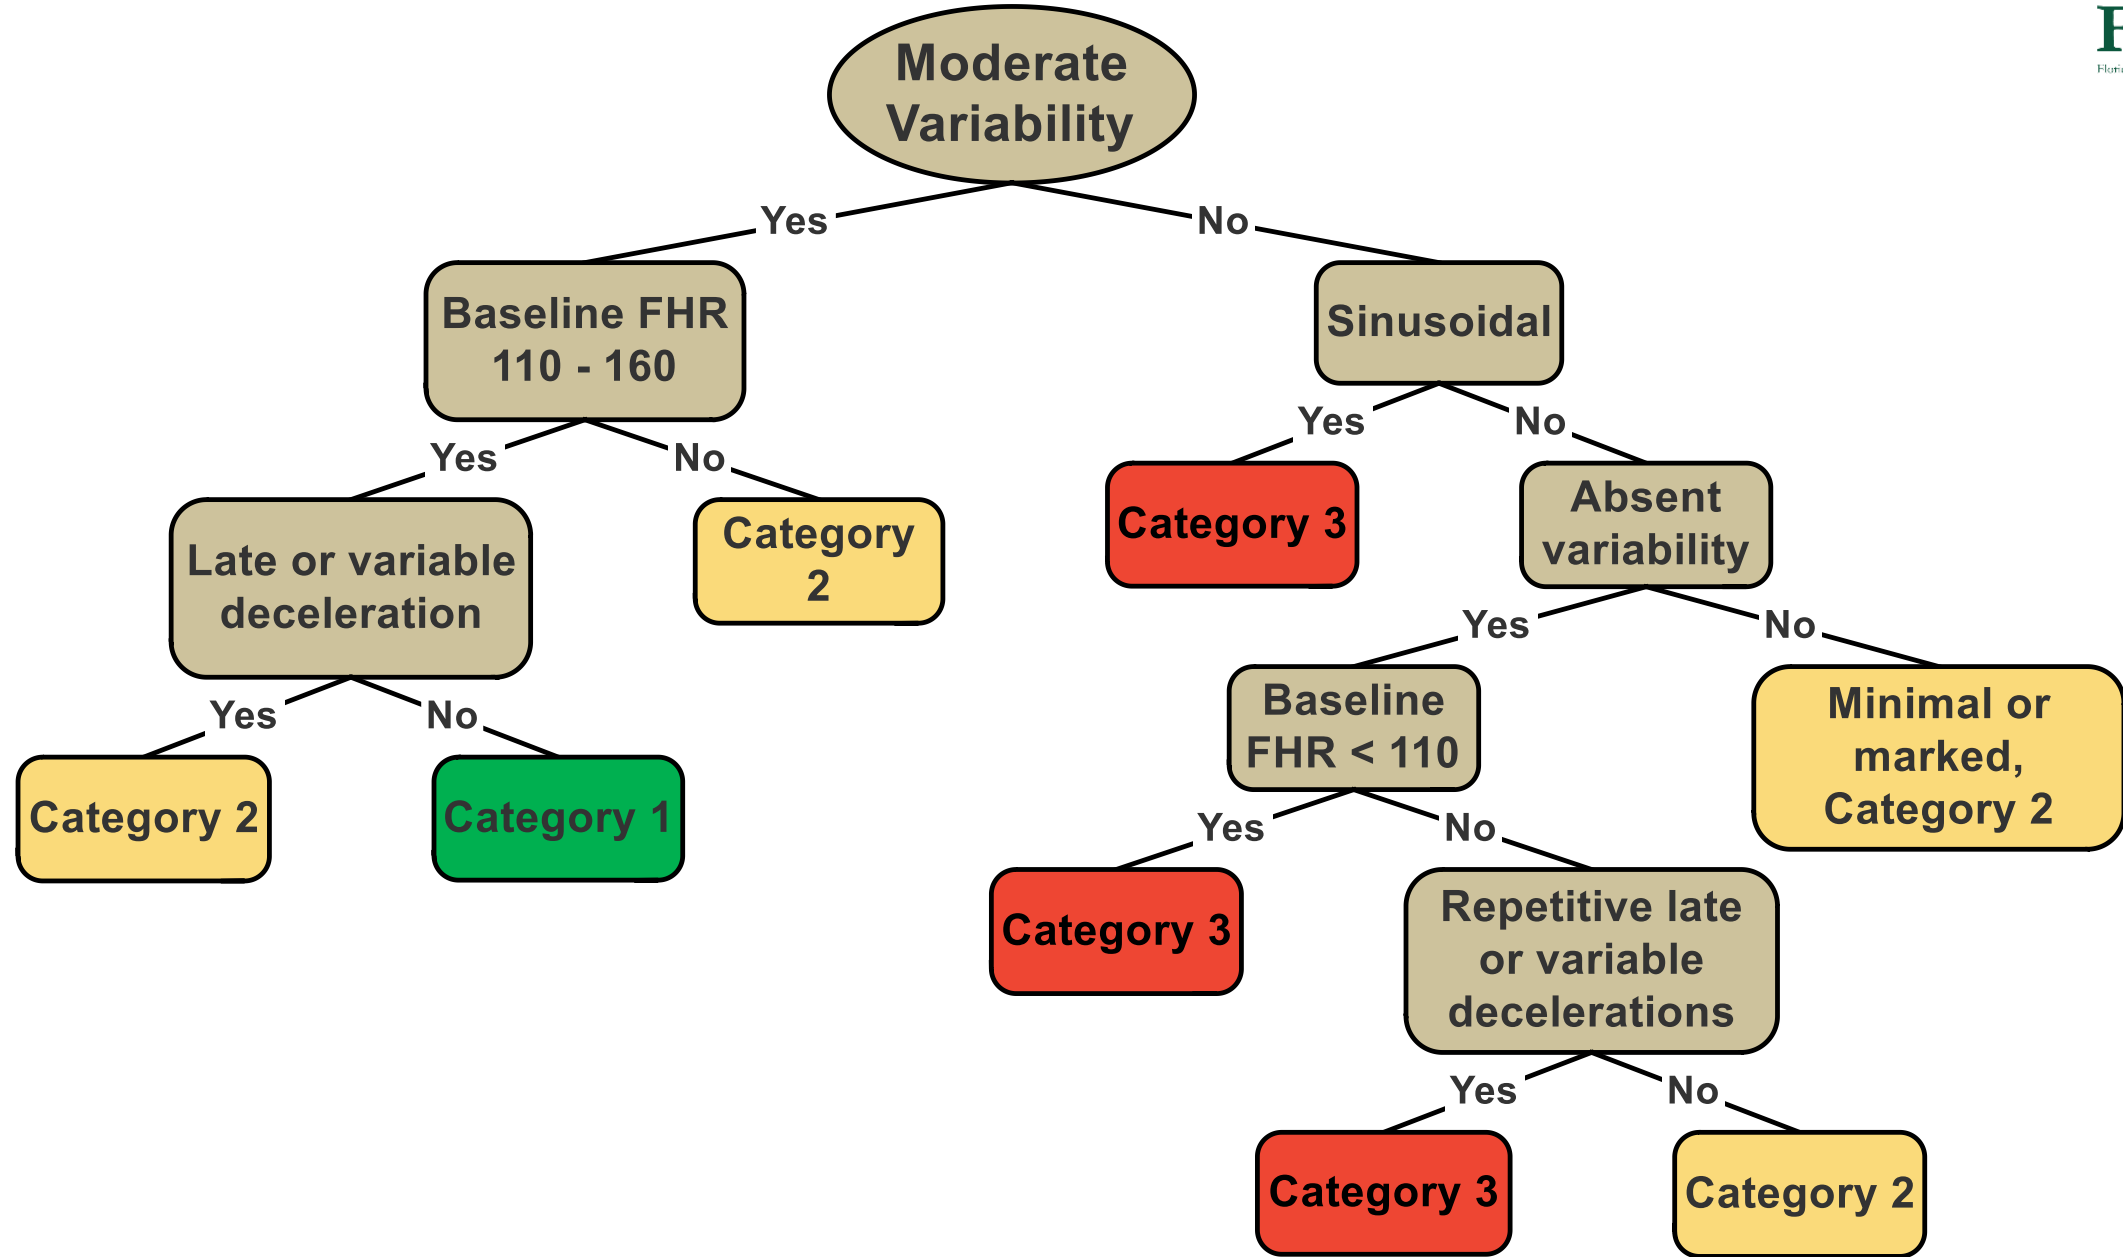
Moderate Variability

Yes

No

Baseline FHR 110 - 160

Sinusoidal

Yes

No

Yes

No

Late or variable deceleration

Category 2

Category 3

Absent variability

Yes

No

Yes

No

Category 2

Category 1

Baseline FHR < 110

Minimal or marked, Category 2

Yes

No

Category 3

Repetitive late or variable decelerations

Yes

No

Category 3

Category 2